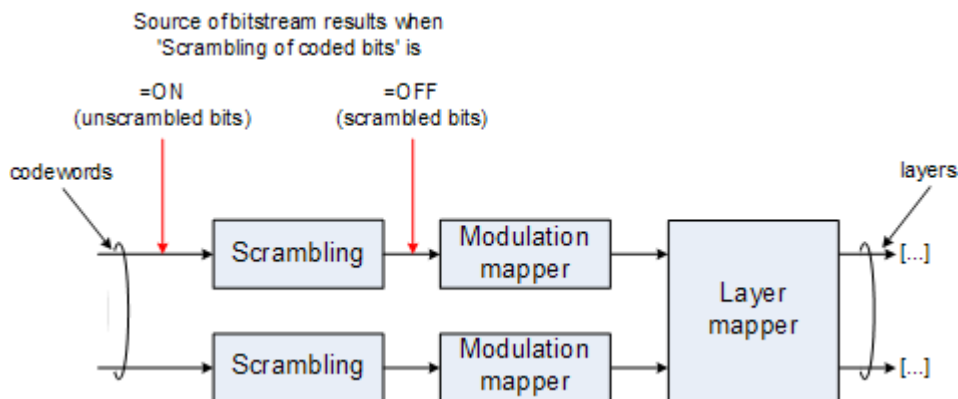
Source ofbitstream results when 'Scrambling of coded bits' is

=ON
(unscrambled bits)

=OFF
(scrambled bits)

codewords

layers

Scrambling

Modulation mapper

Layer mapper

[...]

Scrambling

Modulation mapper

[...]